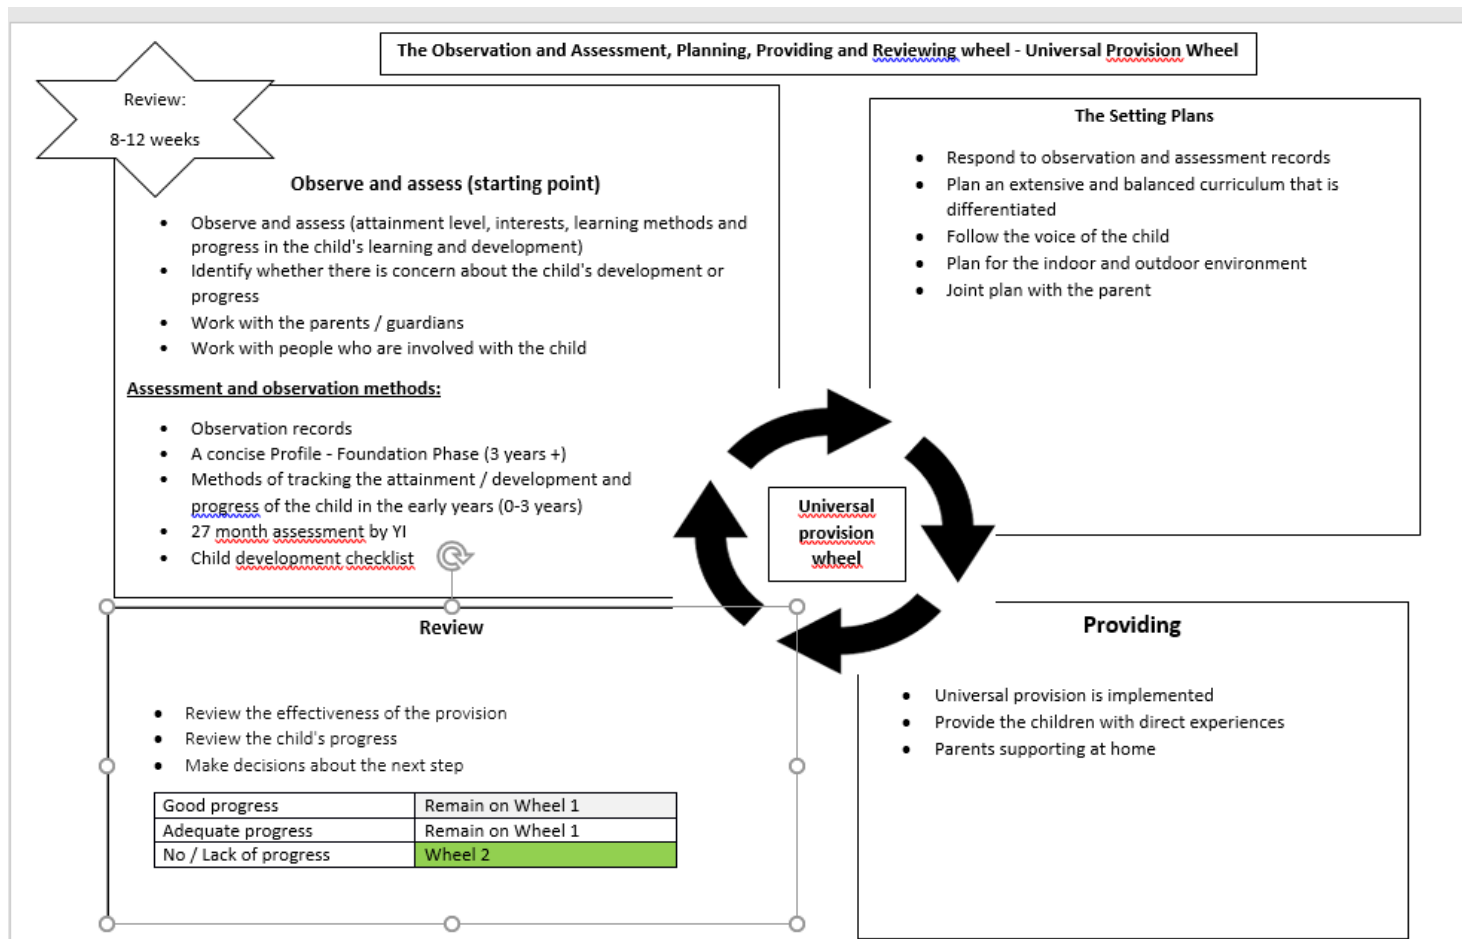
The Observation and Assessment, Planning, Providing and Reviewing wheel - Universal Provision Wheel

Review:

8-12 weeks

Observe and assess (starting point)

- Observe and assess (attainment level, interests, learning methods and progress in the child's learning and development)
- Identify whether there is concern about the child's development or progress
- Work with the parents / guardians
- Work with people who are involved with the child

Assessment and observation methods:

- Observation records
- A concise Profile - Foundation Phase (3 years +)
- Methods of tracking the attainment / development and progress of the child in the early years (0-3 years)
- 27 month assessment by YI
- Child development checklist

The Setting Plans

- Respond to observation and assessment records
- Plan an extensive and balanced curriculum that is differentiated
- Follow the voice of the child
- Plan for the indoor and outdoor environment
- Joint plan with the parent

Universal provision wheel

Review

- Review the effectiveness of the provision
- Review the child's progress
- Make decisions about the next step

| Good progress | Remain on Wheel 1 |
|---|---|
| Adequate progress | Remain on Wheel 1 |
| No / Lack of progress | Wheel 2 |

Providing

- Universal provision is implemented
- Provide the children with direct experiences
- Parents supporting at home